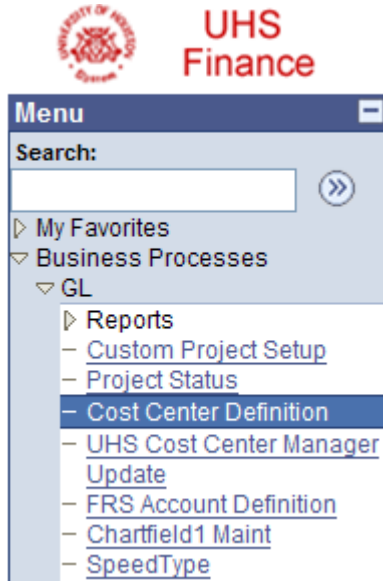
UNIVERSITY OF HOUSTON System

UHS Finance

Menu

Search:

»

My Favorites

Business Processes

GL

Reports

– Custom Project Setup

– Project Status

– Cost Center Definition

– UHS Cost Center Manager Update

– FRS Account Definition

– Chartfield1 Maint

– SpeedType